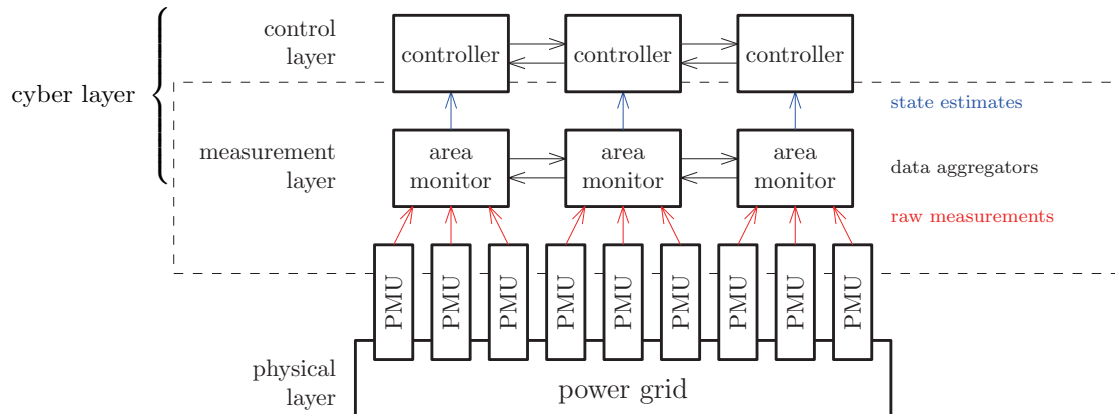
control layer

controller

controller

controller

cyber layer

state estimates

measurement layer

area monitor

area monitor

area monitor

data aggregators

raw measurements

PMU PMU PMU PMU PMU PMU PMU PMU PMU

physical layer

power grid